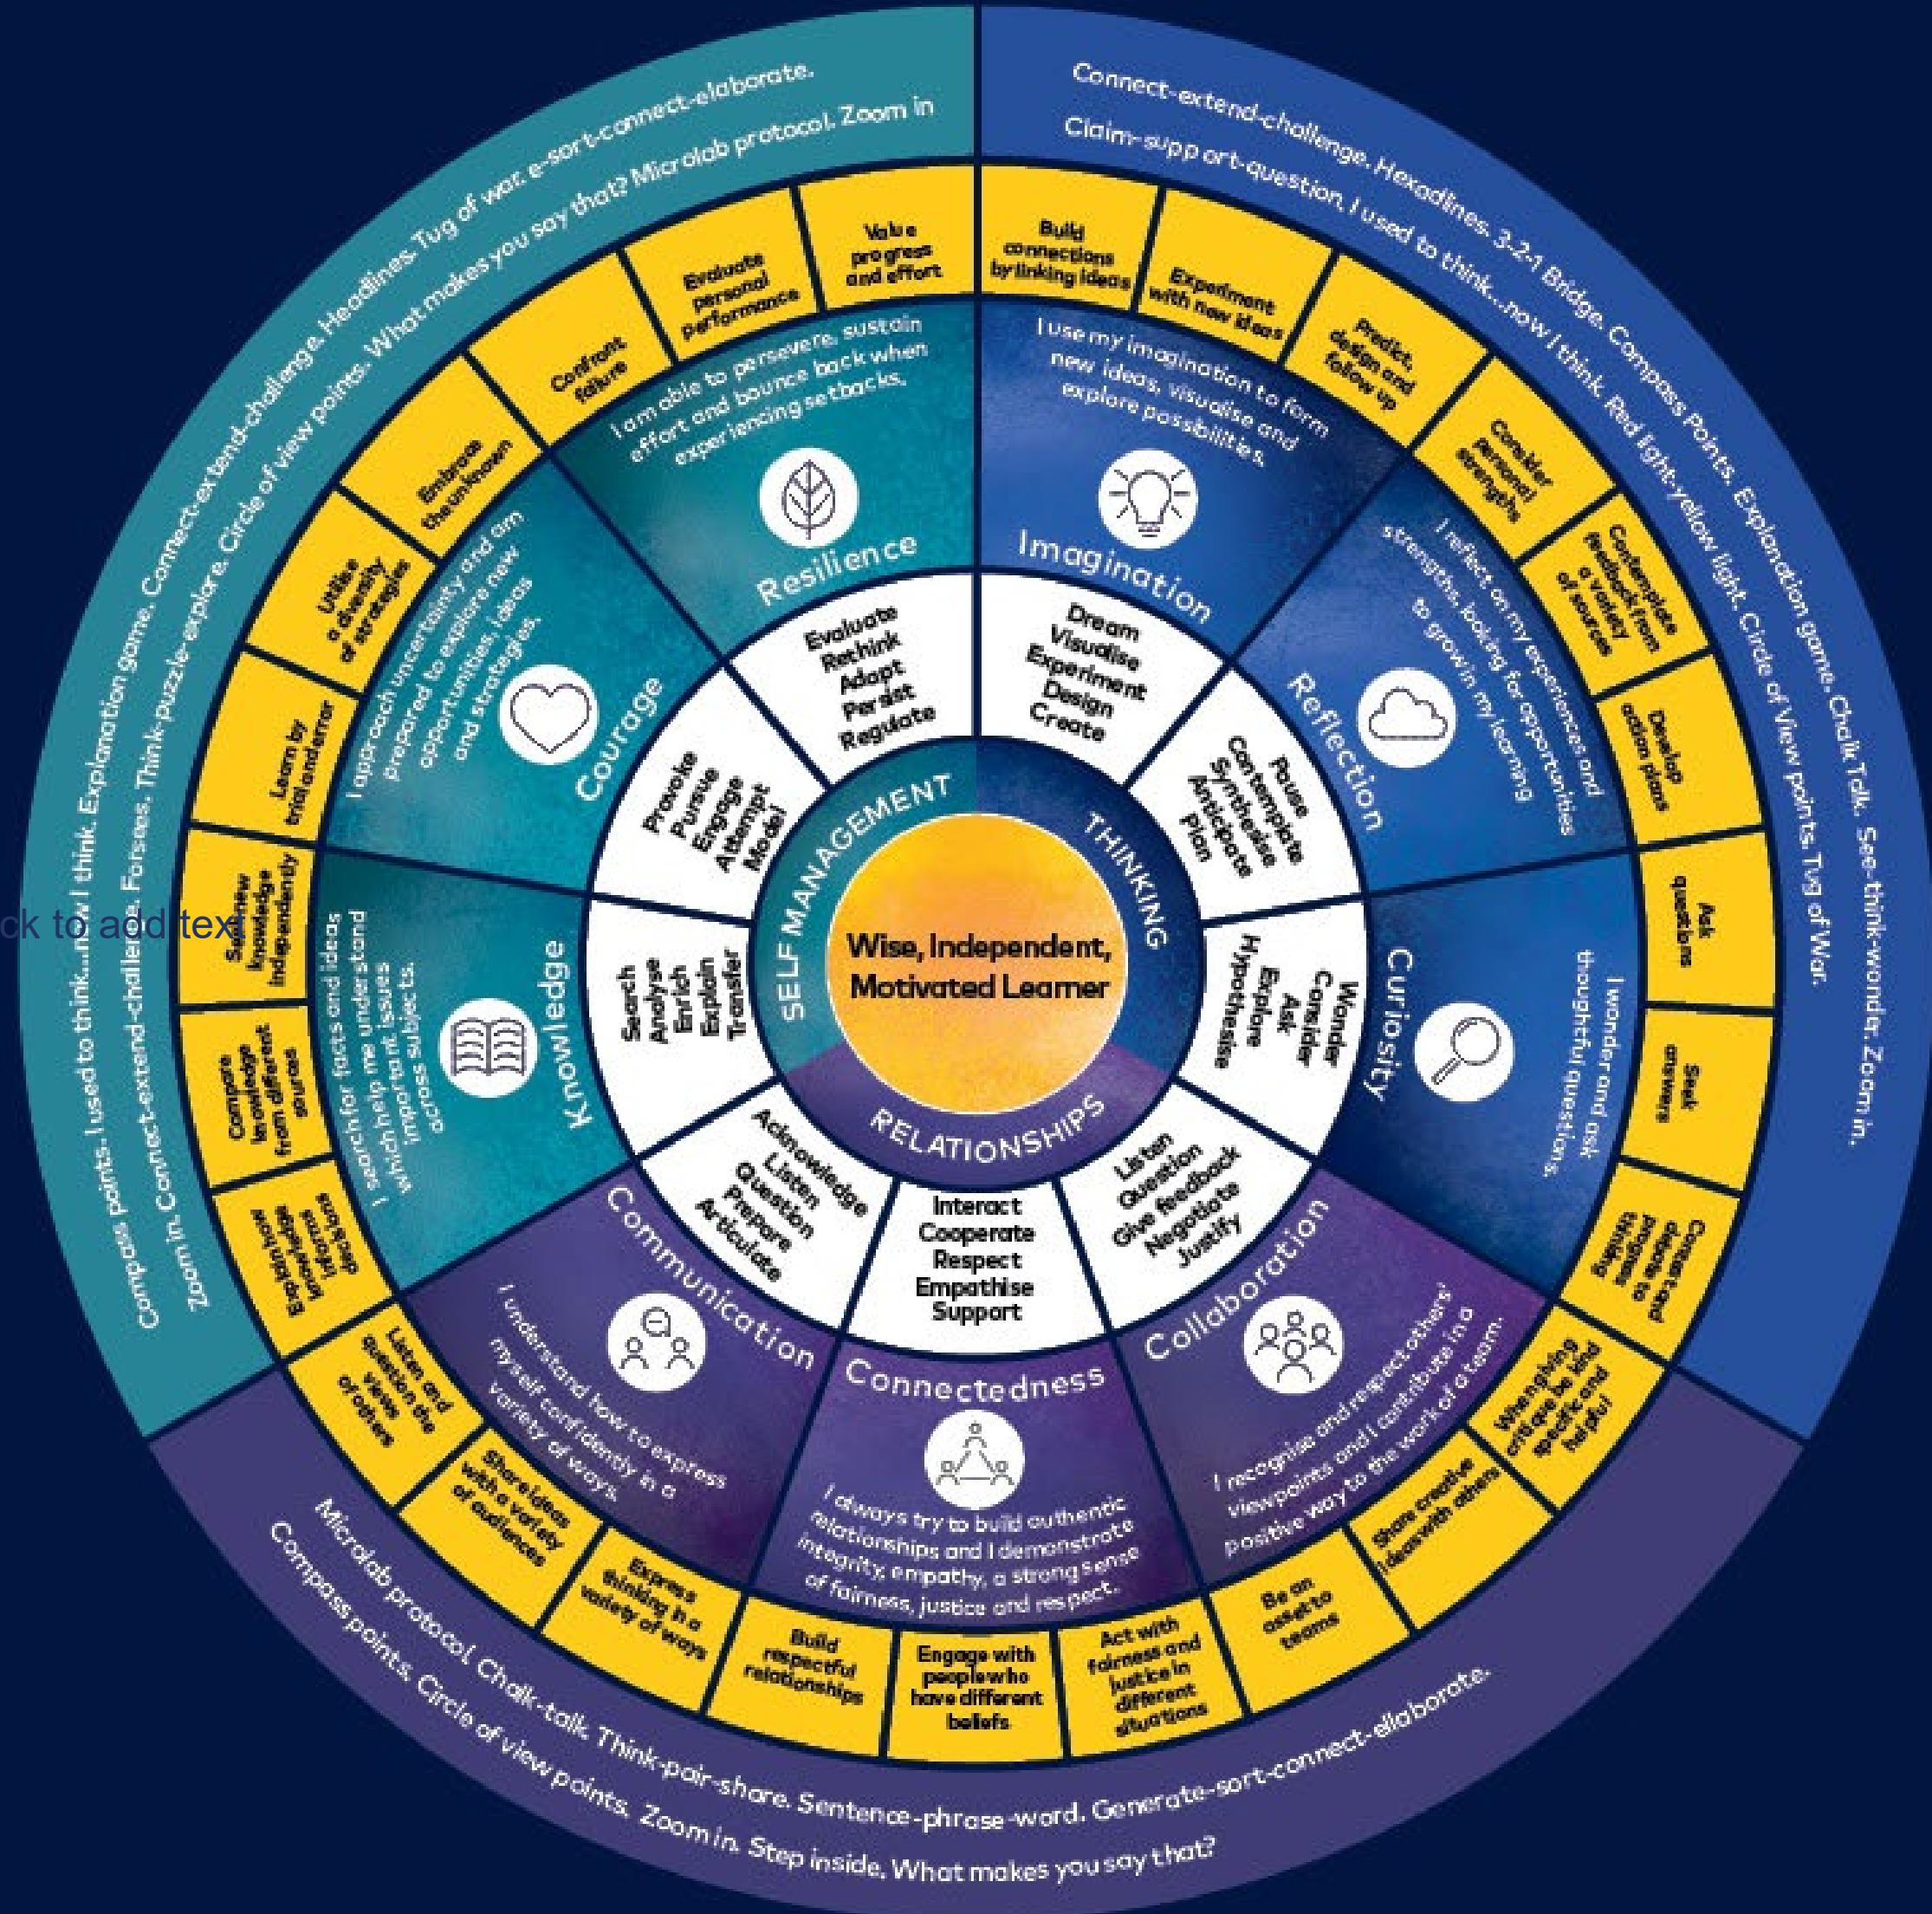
Wise, Independent, Motivated Learner

SELF MANAGEMENT

THINKING

RELATIONSHIPS

Resilience

I am able to persevere, sustain effort and bounce back when experiencing setbacks.

Evaluate
Rethink
Adapt
Persist
Regulate

Confront failure

Evaluate personal performance

Value progress and effort

Imagination

I use my imagination to form new ideas, visualise and explore possibilities.

Dream
Visualise
Experiment
Design
Create

Build connections by linking ideas

Experiment with new ideas

Predict, design and follow up

Reflection

I reflect on my experiences and strengths, looking for opportunities to grow in my learning

Pause
Contemplate
Synthesise
Anticipate
Plan

Consider personal strengths

Contemplate feedback from a variety of sources

Develop action plans

Curiosity

I wonder and ask thoughtful questions.

Wonder
Consider
Ask
Explore
Hypothesise

Ask questions

Seek answers

Connect and deepen thinking

Collaboration

I recognise and respect others' viewpoints and I contribute in a positive way to the work of a team.

Listen
Question
Give feedback
Negotiate
Justify

When giving critique be kind specific and helpful

Share creative ideas with others

Be an asset to teams

Connectedness

I always try to build authentic relationships and I demonstrate integrity, empathy, a strong sense of fairness, justice and respect.

Interact
Cooperate
Respect
Empathise
Support

Act with fairness and justice in different situations

Engage with people who have different beliefs

Build respectful relationships

Communication

I understand how to express myself confidently in a variety of ways.

Acknowledge
Listen
Question
Prepare
Articulate

Express thinking in a variety of ways

Share ideas with a variety of audiences

Listen and question the views of others

Knowledge

I search for facts and ideas which help me understand important issues across subjects.

Search
Analyse
Enrich
Explain
Transfer

Explain how knowledge informs decisions

Compare knowledge from different sources

Source new knowledge independently

Courage

I approach uncertainty and am prepared to explore new opportunities, ideas and strategies.

Provoke
Pursue
Engage
Attempt
Model

Learn by trial and error

Utilise a diversity of strategies

Embrace the unknown

Compass points. I used to think...now I think. Explanation game. Connect-extend-challenge. Headlines. Tug of war. e-sort-connect-elaborate.

Zoom in. Connect-extend-challenge. Forsees. Think-puzzle-explore. Circle of view points. What makes you say that? Microlab protocol. Zoom in

Connect-extend-challenge. Hexadines. 3-2-1 Bridge. Compass Points. Explanation game. Chalk Talk. See-think-wonder. Zoom in.

Claim-support-question. I used to think...how I think. Red light-yellow light. Circle of View points Tug of War.

Microlab protocol. Chalk-talk. Think-pair-share. Sentence-phrase-word. Generate-sort-connect-ellaborate.

Compass points. Circle of view points. Zoom in. Step inside. What makes you say that?

ck to add text